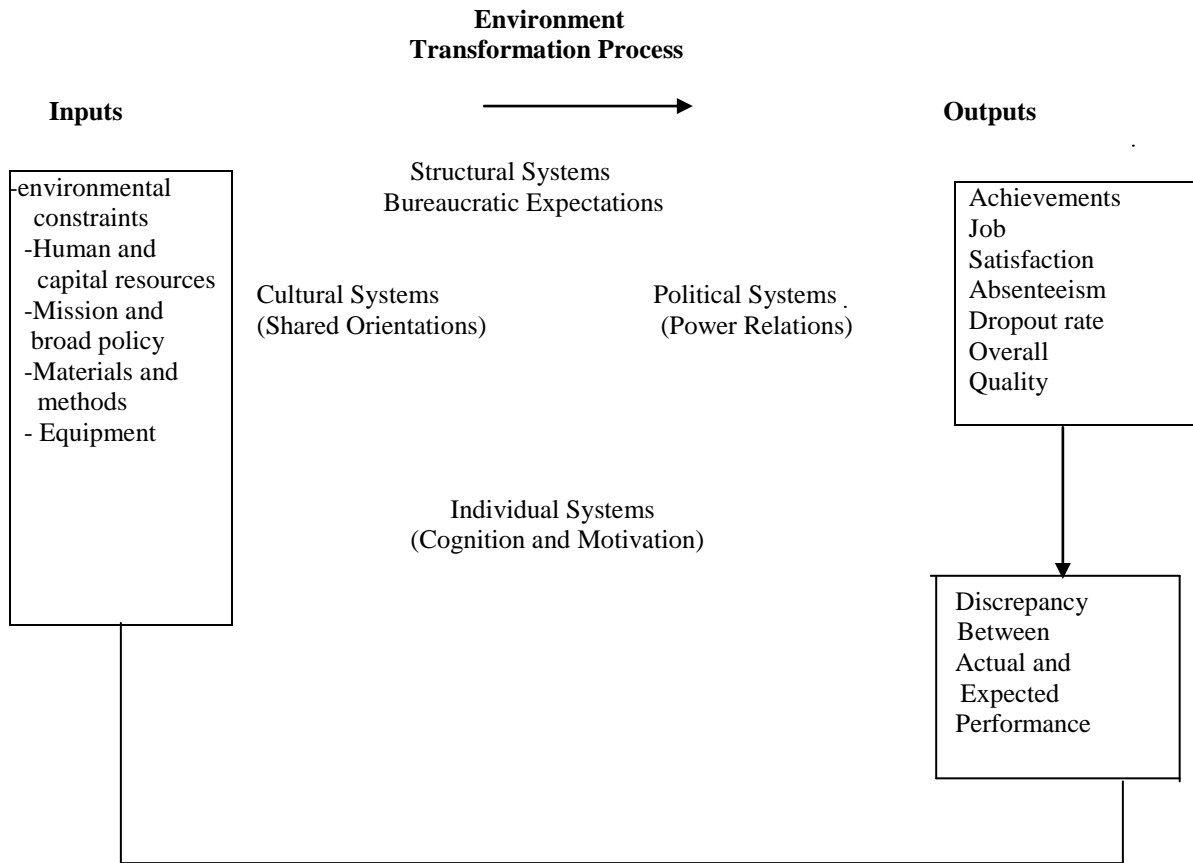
Environment
Transformation Process

Inputs

Outputs

-environmental constraints
-Human and capital resources
-Mission and broad policy
-Materials and methods
- Equipment

Structural Systems
Bureaucratic Expectations

Cultural Systems
(Shared Orientations)

Political Systems
(Power Relations)

Individual Systems
(Cognition and Motivation)

Achievements
Job Satisfaction
Absenteeism
Dropout rate
Overall Quality

Discrepancy Between Actual and Expected Performance